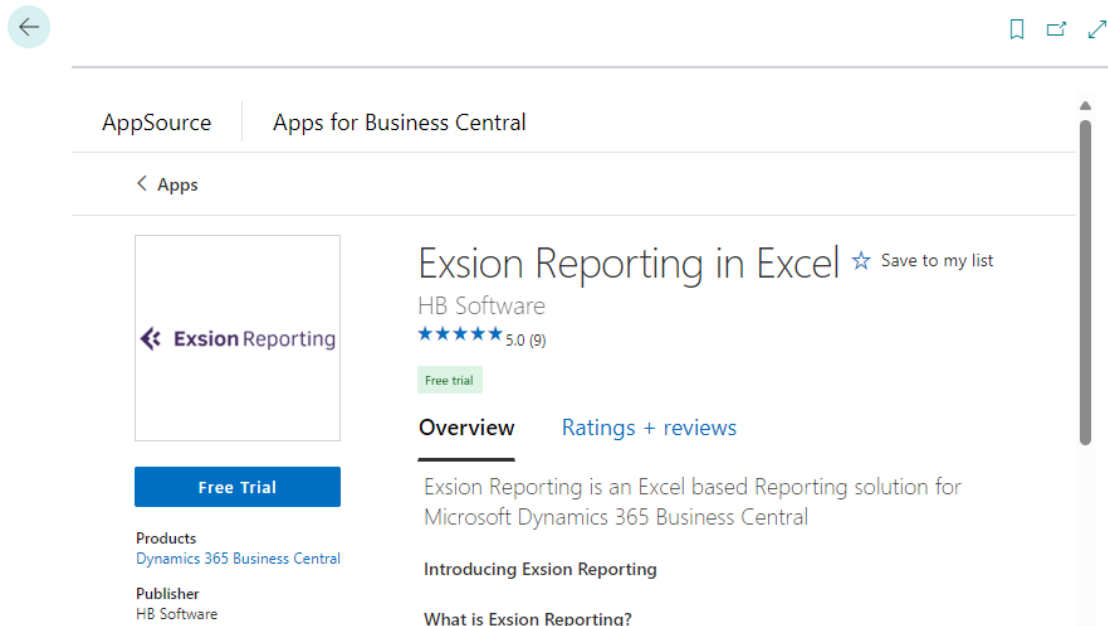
AppSource

Apps for Business Central

< Apps

Exsion Reporting

Exsion Reporting in Excel

☆ Save to my list

HB Software

★★★★★ 5.0 (9)

Free trial

Overview

Ratings + reviews

Free Trial

Products

Dynamics 365 Business Central

Publisher

HB Software

Exsion Reporting is an Excel based Reporting solution for Microsoft Dynamics 365 Business Central

Introducing Exsion Reporting

What is Exsion Reporting?